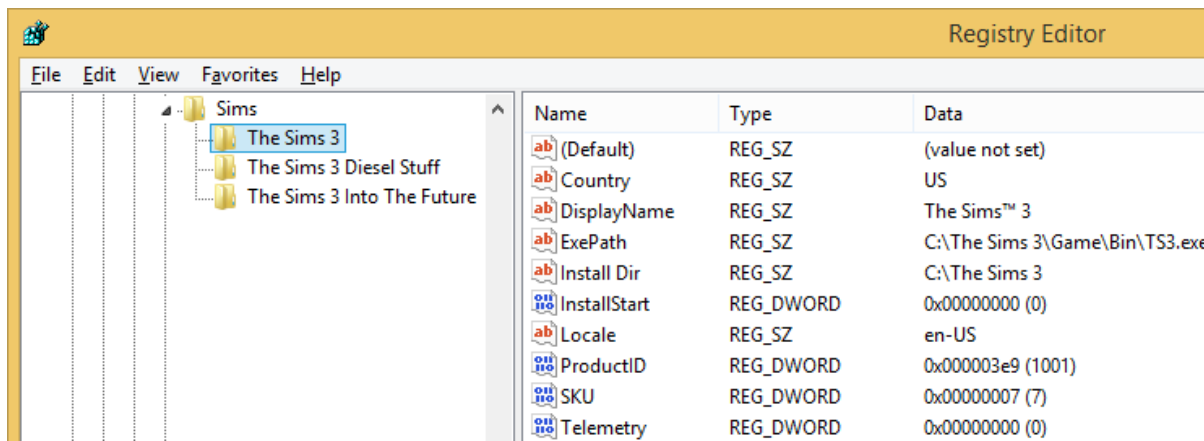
Registry Editor

File Edit View Favorites Help

Sims
The Sims 3
The Sims 3 Diesel Stuff
The Sims 3 Into The Future

| Name | Type | Data |
|---|---|---|
| (Default) | REG_SZ | (value not set) |
| Country | REG_SZ | US |
| DisplayName | REG_SZ | The Sims™ 3 |
| ExePath | REG_SZ | C:\The Sims 3\Game\Bin\TS3.exe |
| Install Dir | REG_SZ | C:\The Sims 3 |
| InstallStart | REG_DWORD | 0x00000000 (0) |
| Locale | REG_SZ | en-US |
| ProductID | REG_DWORD | 0x000003e9 (1001) |
| SKU | REG_DWORD | 0x00000007 (7) |
| Telemetry | REG_DWORD | 0x00000000 (0) |